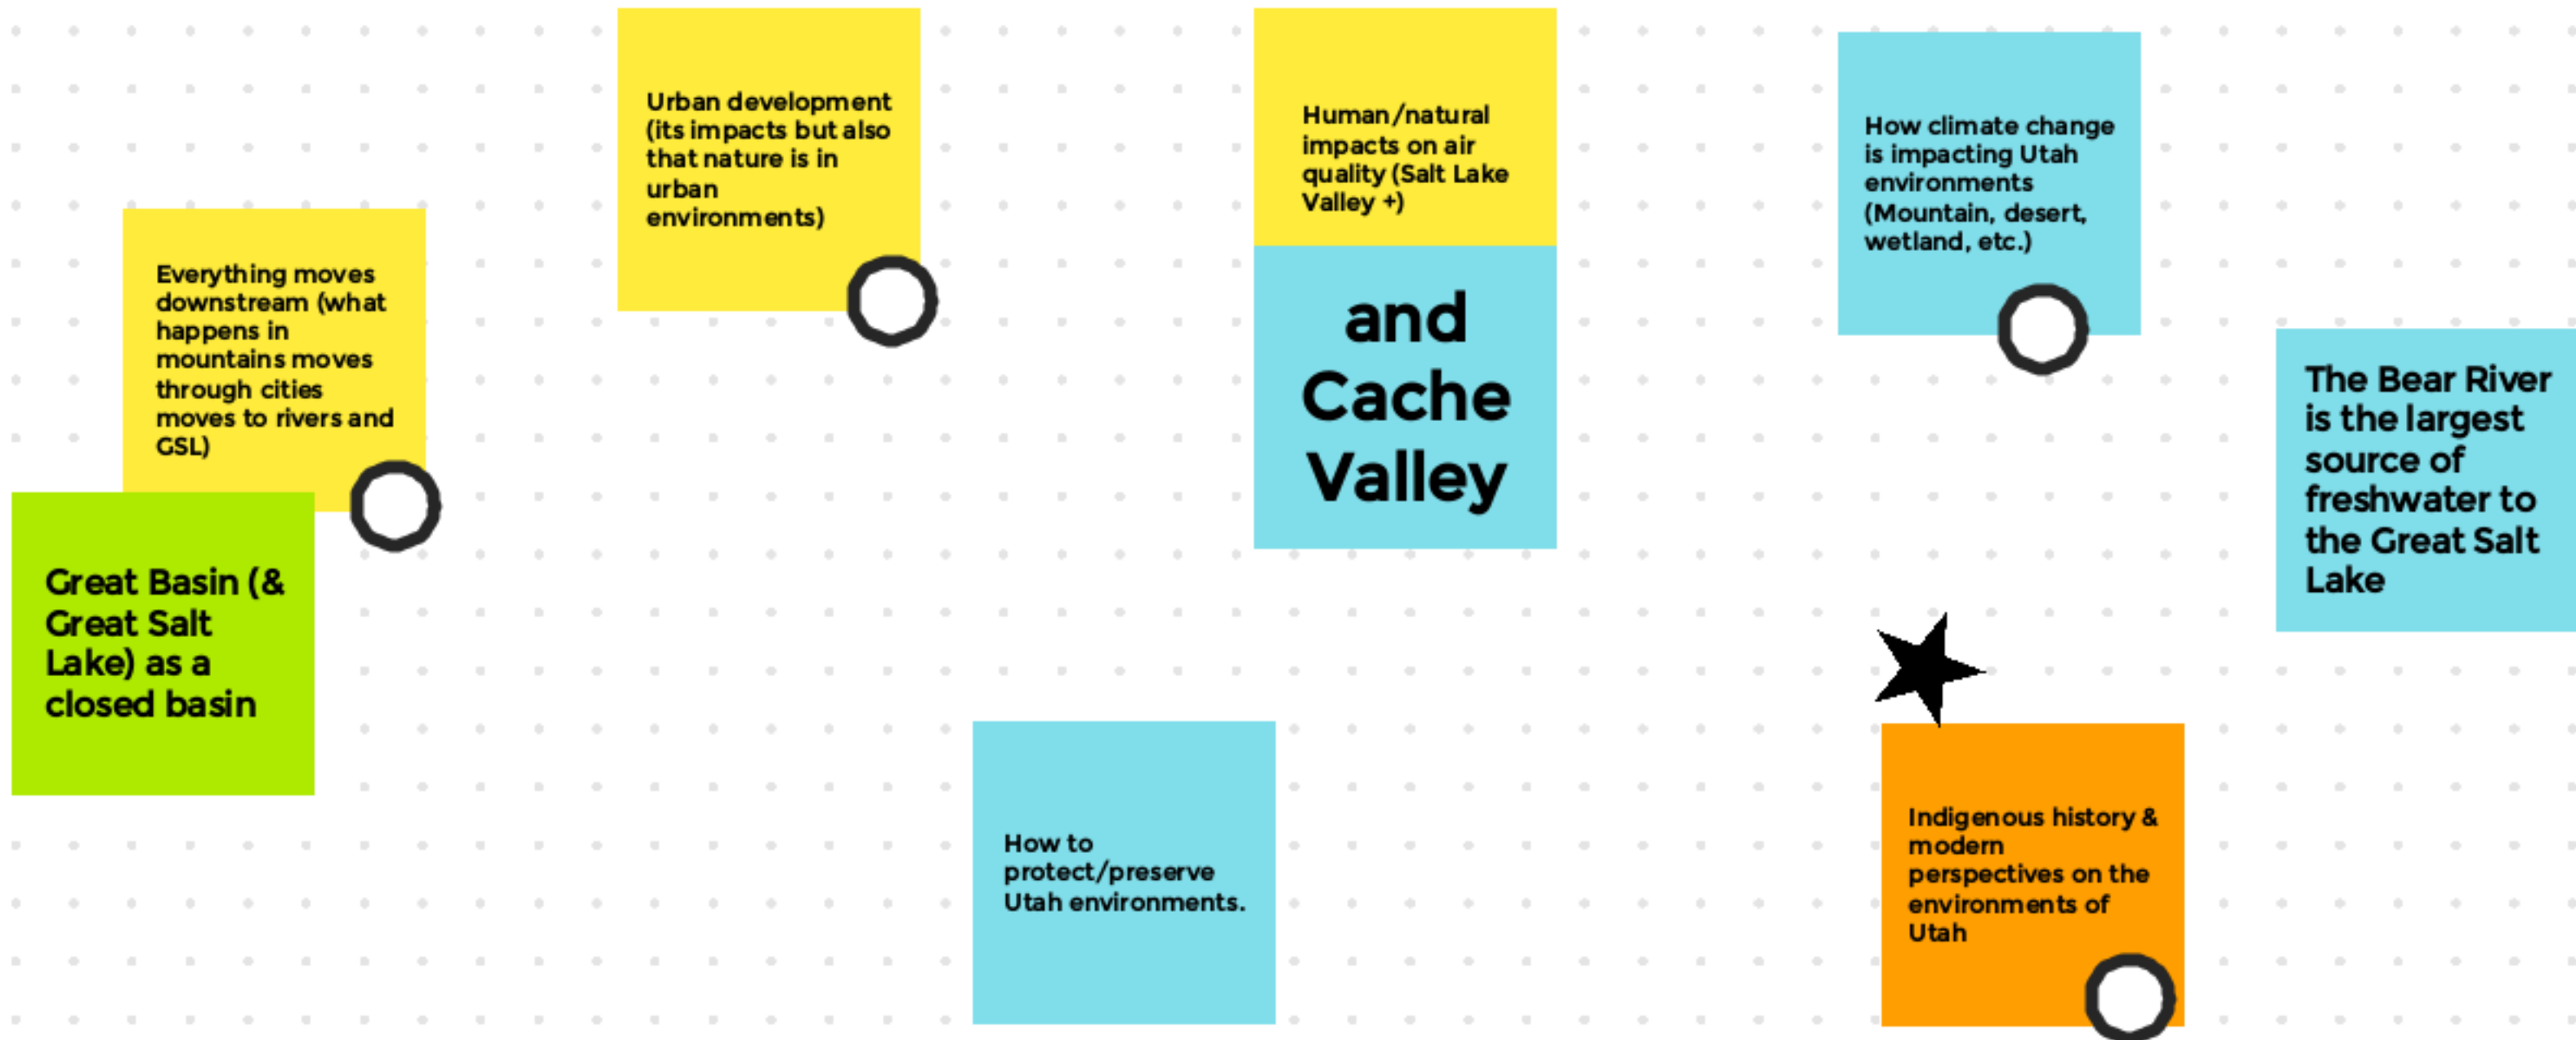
Urban development (its impacts but also that nature is in urban environments)

Human/natural impacts on air quality (Salt Lake Valley +)

and Cache Valley

How climate change is impacting Utah environments (Mountain, desert, wetland, etc.)

Everything moves downstream (what happens in mountains moves through cities moves to rivers and GSL)

Great Basin (& Great Salt Lake) as a closed basin

The Bear River is the largest source of freshwater to the Great Salt Lake

How to protect/preserve Utah environments.

Indigenous history & modern perspectives on the environments of Utah